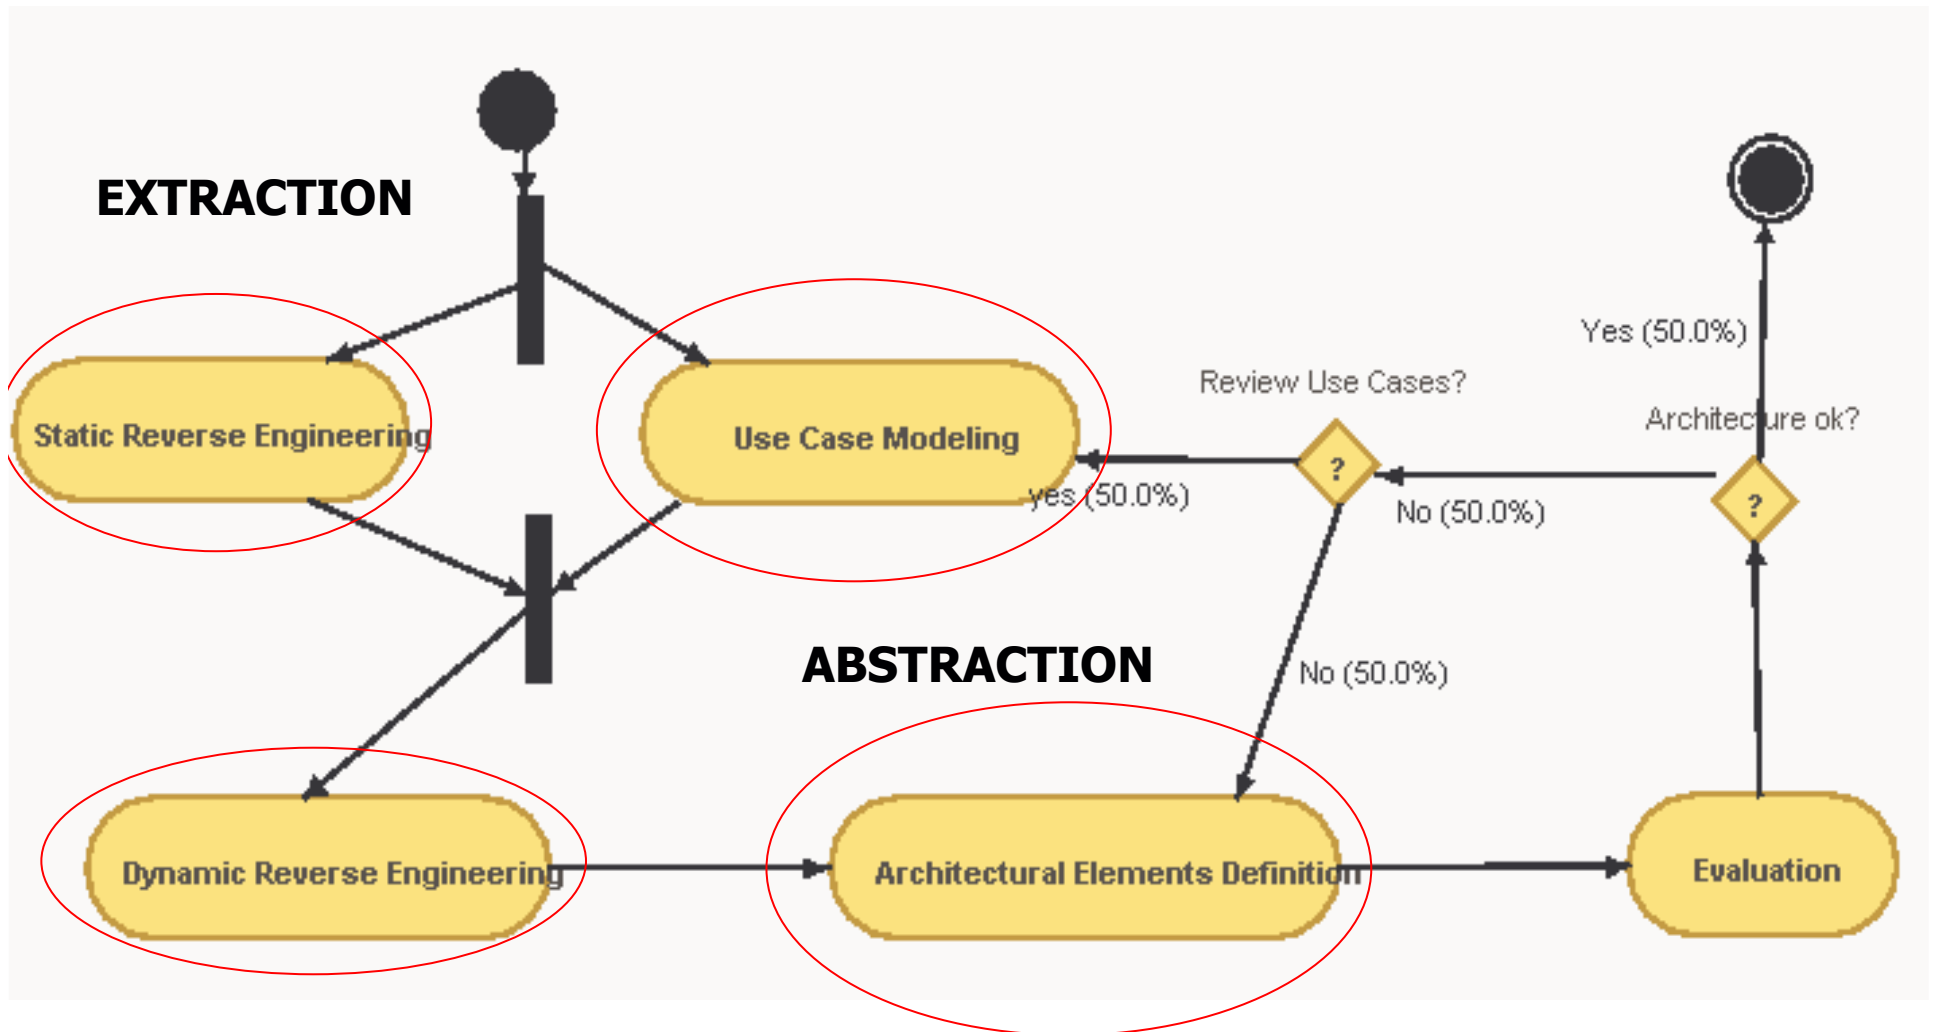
EXTRACTION

Static Reverse Engineering

Use Case Modeling

Review Use Cases?

Yes (50.0%)

Architecture ok?

yes (50.0%)

?

No (50.0%)

?

No (50.0%)

ABSTRACTION

Dynamic Reverse Engineering

Architectural Elements Definition

Evaluation